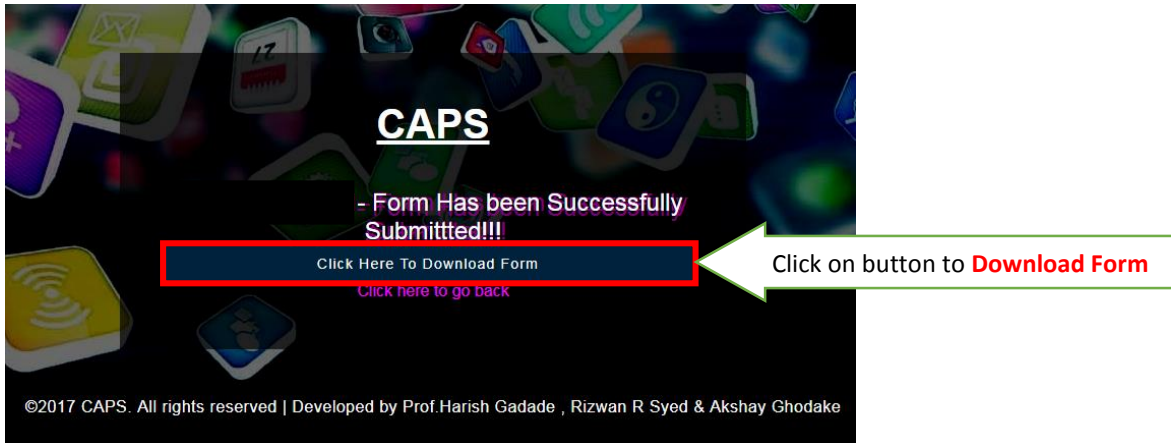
CAPS

- Form Has been Successfully Submittted!!!

Click Here To Download Form

Click here to go back

Click on button to **Download Form**

©2017 CAPS. All rights reserved | Developed by Prof.Harish Gadade , Rizwan R Syed & Akshay Ghodake